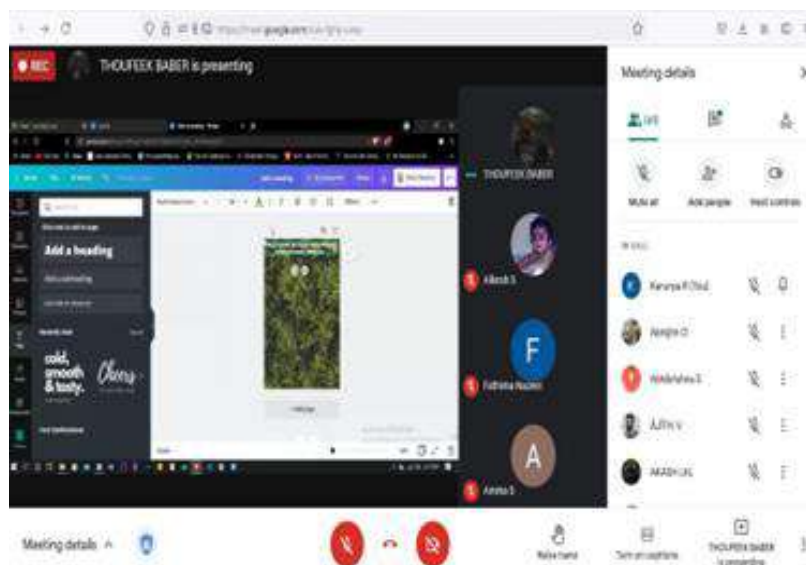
REC THOUFEEK BABER is presenting

Meeting details

Mute all Add people Host controls

Add a heading

cold, smooth & tasty.

Cheers

THOUFEEK BABER

Fathima Nuzeo

F

A

Karunya R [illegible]

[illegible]

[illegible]

AJITH V

AKASH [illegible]

Meeting details ^

Raise hand Turn on captions THOUFEEK BABER is presenting